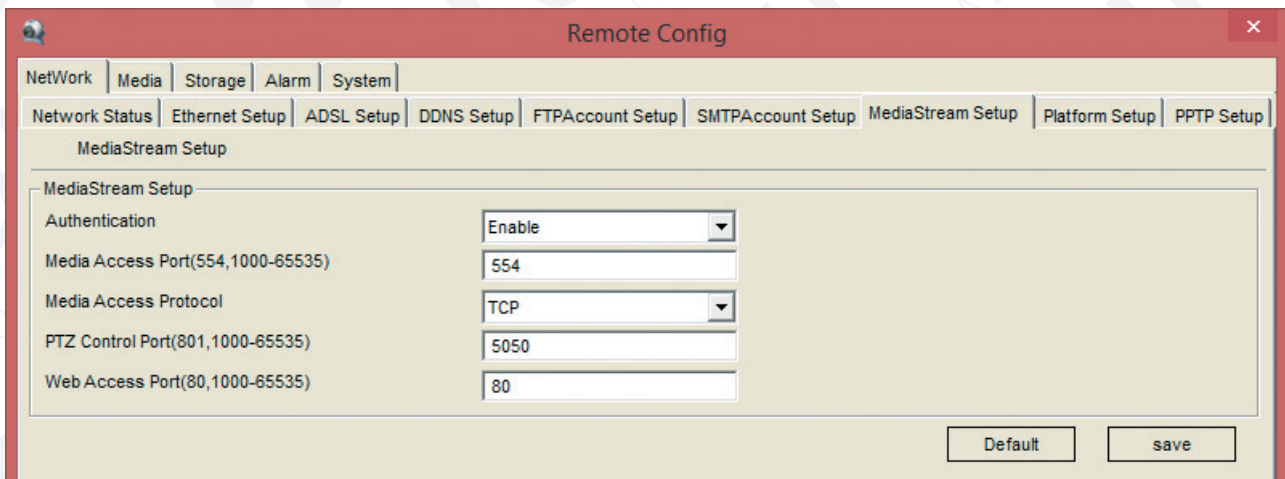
Remote Config

×

NetWork | Media | Storage | Alarm | System

Network Status | Ethernet Setup | ADSL Setup | DDNS Setup | FTPAccount Setup | SMTPAccount Setup | MediaStream Setup | Platform Setup | PPTP Setup

MediaStream Setup

MediaStream Setup

Authentication
Enable

Media Access Port(554,1000-65535)
554

Media Access Protocol
TCP

PTZ Control Port(801,1000-65535)
5050

Web Access Port(80,1000-65535)
80

Default

save